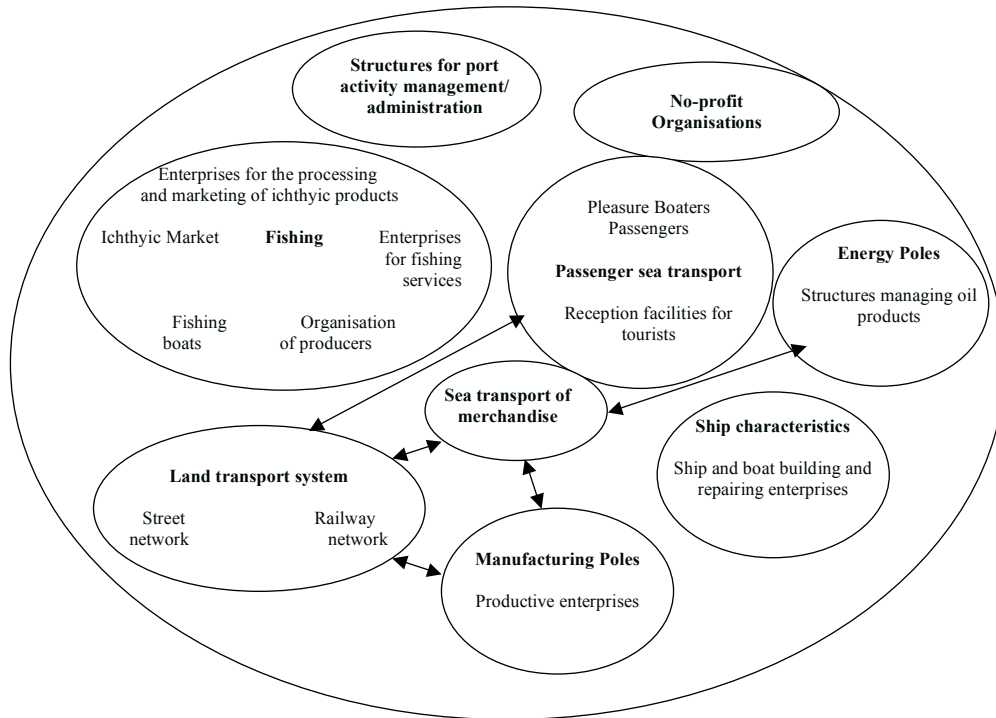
Structures for port activity management/ administration

No-profit Organisations

Enterprises for the processing and marketing of ichthyic products

Ichthyic Market

Fishing

Enterprises for fishing services

Fishing boats

Organisation of producers

Pleasure Boaters
Passengers

Passenger sea transport

Reception facilities for tourists

Energy Poles

Structures managing oil products

Sea transport of merchandise

Ship characteristics

Ship and boat building and repairing enterprises

Land transport system

Street network

Railway network

Manufacturing Poles

Productive enterprises